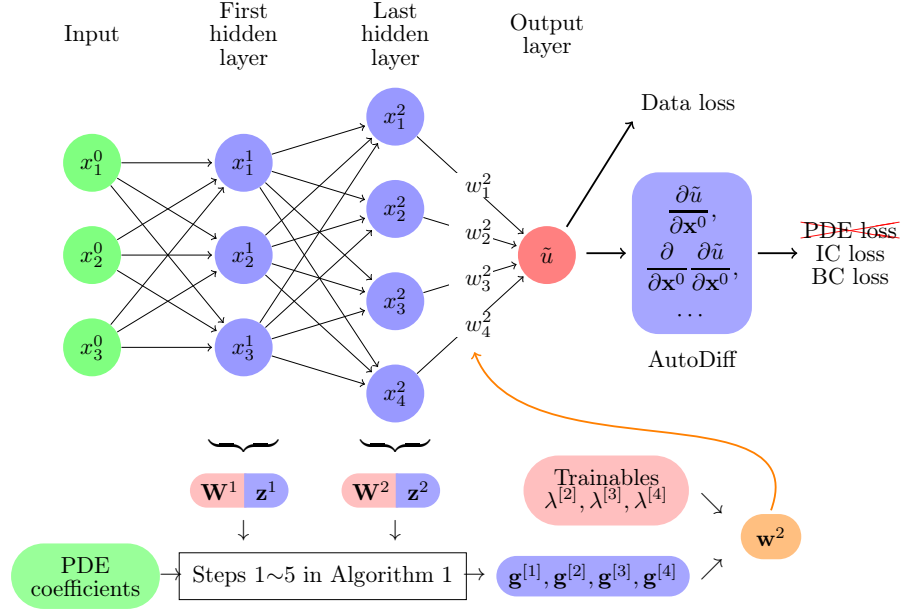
Input

First hidden layer

Last hidden layer

Output layer

$x_1^0$

$x_2^0$

$x_3^0$

$x_1^1$

$x_2^1$

$x_3^1$

$x_1^2$

$x_2^2$

$x_3^2$

$x_4^2$

$w_1^2$

$w_2^2$

$w_3^2$

$w_4^2$

$\tilde{u}$

Data loss

$\frac{\partial \tilde{u}}{\partial \mathbf{x}^0}$, $\frac{\partial}{\partial \mathbf{x}^0}\frac{\partial \tilde{u}}{\partial \mathbf{x}^0}$, $\cdots$

AutoDiff

PDE loss
IC loss
BC loss

$\mathbf{W}^1$ $\mathbf{z}^1$

$\mathbf{W}^2$ $\mathbf{z}^2$

Trainables
$\lambda^{[2]}, \lambda^{[3]}, \lambda^{[4]}$

$\mathbf{w}^2$

PDE coefficients

Steps 1∼5 in Algorithm 1

$\mathbf{g}^{[1]}, \mathbf{g}^{[2]}, \mathbf{g}^{[3]}, \mathbf{g}^{[4]}$